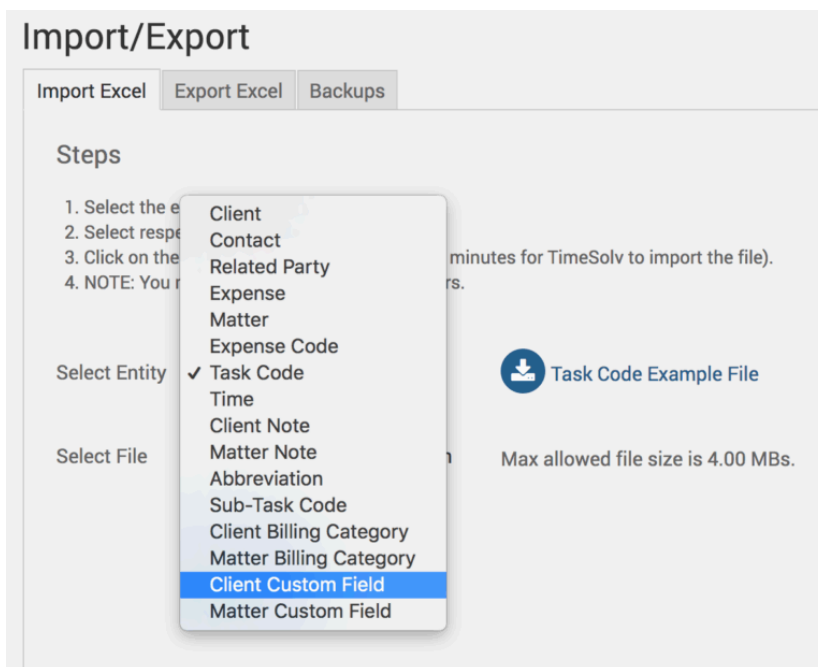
Import/Export

Import Excel
Export Excel
Backups

Steps

1. Select the e
2. Select respe
3. Click on the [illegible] minutes for TimeSolv to import the file).
4. NOTE: You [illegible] rs.

Client
Contact
Related Party
Expense
Matter
Expense Code
✓ Task Code
Time
Client Note
Matter Note
Abbreviation
Sub-Task Code
Client Billing Category
Matter Billing Category
Client Custom Field
Matter Custom Field

Select Entity
Task Code Example File

Select File
Max allowed file size is 4.00 MBs.